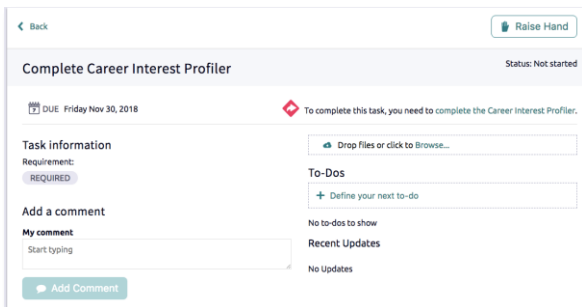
Back

Raise Hand

Complete Career Interest Profiler

Status: Not started

DUE Friday Nov 30, 2018

To complete this task, you need to complete the Career Interest Profiler.

Task information

Requirement:

REQUIRED

Add a comment

My comment

Start typing

Add Comment

Drop files or click to Browse...

To-Dos

+ Define your next to-do

No to-dos to show

Recent Updates

No Updates